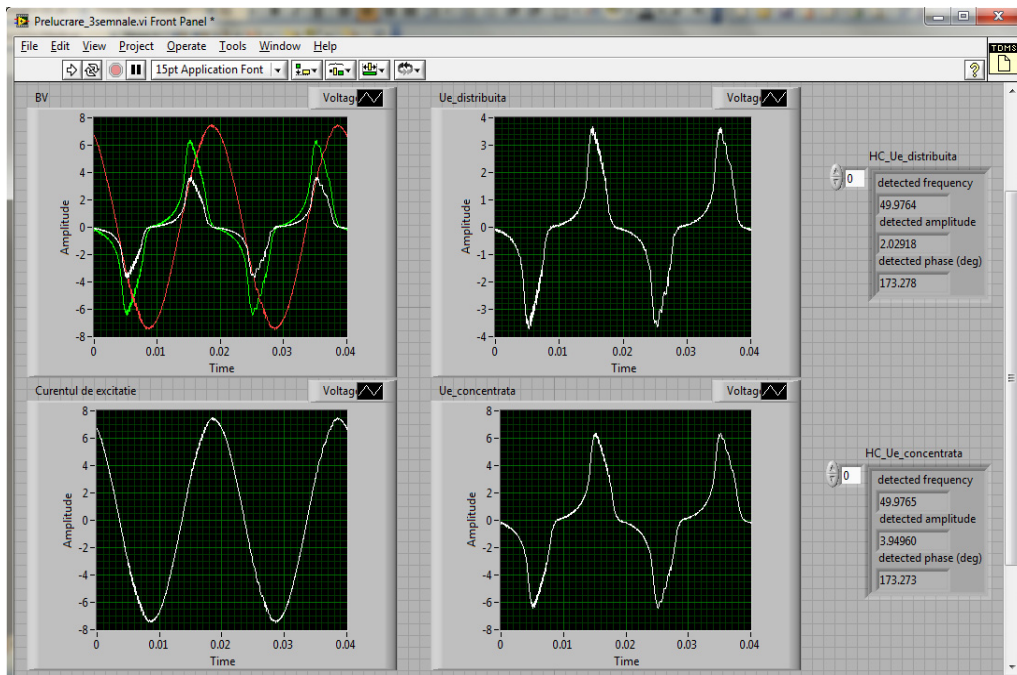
Prelucrare_3semnale.vi Front Panel *

File Edit View Project Operate Tools Window Help

15pt Application Font

TDMS

BV

Voltag

8
6
4
2
0
-2
-4
-6
-8

Amplitude

0 0.01 0.02 0.03 0.04

Time

Ue_distribuita

Voltag

4
3
2
1
0
-1
-2
-3
-4

Amplitude

0 0.01 0.02 0.03 0.04

Time

HC_Ue_distribuita

0

detected frequency

49.9764

detected amplitude

2.02918

detected phase (deg)

173.278

Curentul de excitatie

Voltag

8
6
4
2
0
-2
-4
-6
-8

Amplitude

0 0.01 0.02 0.03 0.04

Time

Ue_concentrata

Voltag

8
6
4
2
0
-2
-4
-6
-8

Amplitude

0 0.01 0.02 0.03 0.04

Time

HC_Ue_concentrata

0

detected frequency

49.9765

detected amplitude

3.94960

detected phase (deg)

173.273